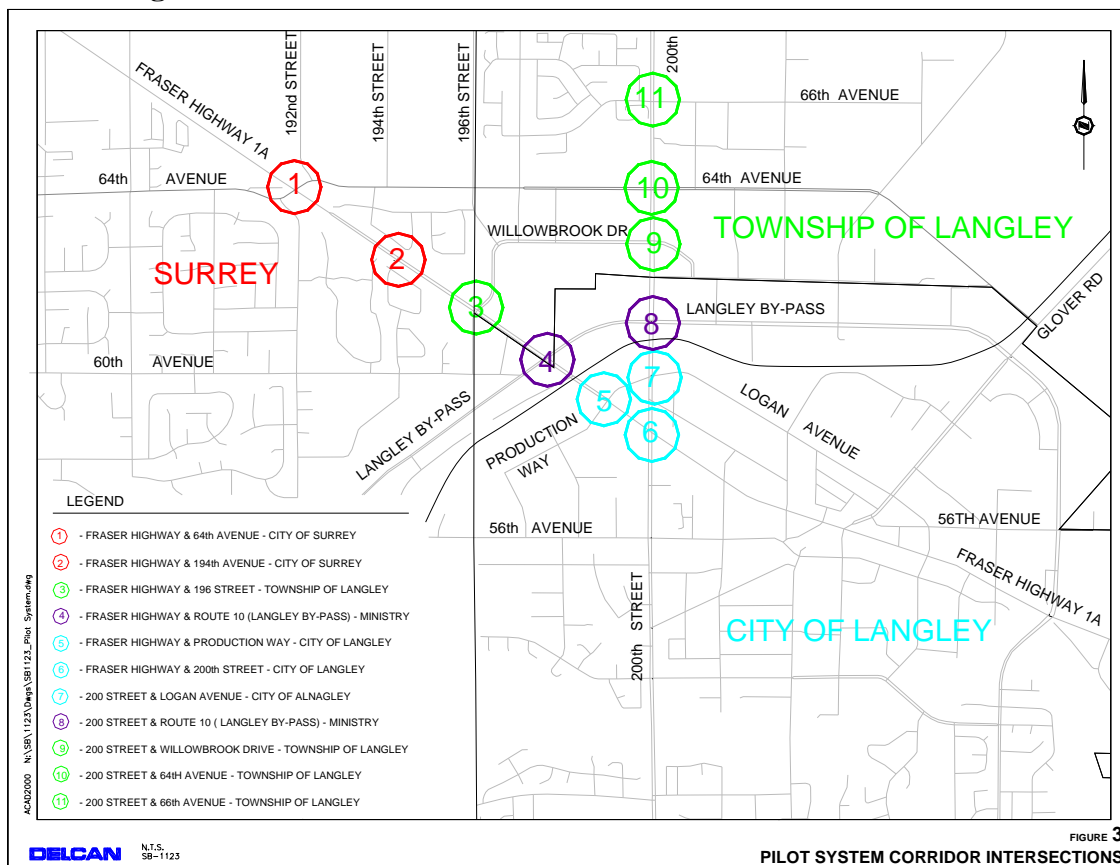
FRASER HIGHWAY 1A
192nd STREET
194th STREET
196th STREET
200th
66th AVENUE
11
64th AVENUE
1
10
64th AVENUE
WILLOWBROOK DR
9
TOWNSHIP OF LANGLEY
2
SURREY
3
8
LANGLEY BY-PASS
GLOVER RD
60th AVENUE
4
7
5
LOGAN AVENUE
6
PRODUCTION WAY
LANGLEY BY-PASS
LEGEND
56th AVENUE
56TH AVENUE
FRASER HIGHWAY 1A
200th STREET
CITY OF LANGLEY

1 - FRASER HIGHWAY & 64th AVENUE - CITY OF SURREY
2 - FRASER HIGHWAY & 194th AVENUE - CITY OF SURREY
3 - FRASER HIGHWAY & 196 STREET - TOWNSHIP OF LANGLEY
4 - FRASER HIGHWAY & ROUTE 10 (LANGLEY BY-PASS) - MINISTRY
5 - FRASER HIGHWAY & PRODUCTION WAY - CITY OF LANGLEY
6 - FRASER HIGHWAY & 200th STREET - CITY OF LANGLEY
7 - 200 STREET & LOGAN AVENUE - CITY OF ALNAGLEY
8 - 200 STREET & ROUTE 10 ( LANGLEY BY-PASS) - MINISTRY
9 - 200 STREET & WILLOWBROOK DRIVE - TOWNSHIP OF LANGLEY
10 - 200 STREET & 64tH AVENUE - TOWNSHIP OF LANGLEY
11 - 200 STREET & 66th AVENUE - TOWNSHIP OF LANGLEY

ACAD2000 N:\SB\1123\Dwgs\SB1123_Pilot System.dwg

DELCAN N.T.S. SB-1123

FIGURE 3
PILOT SYSTEM CORRIDOR INTERSECTIONS